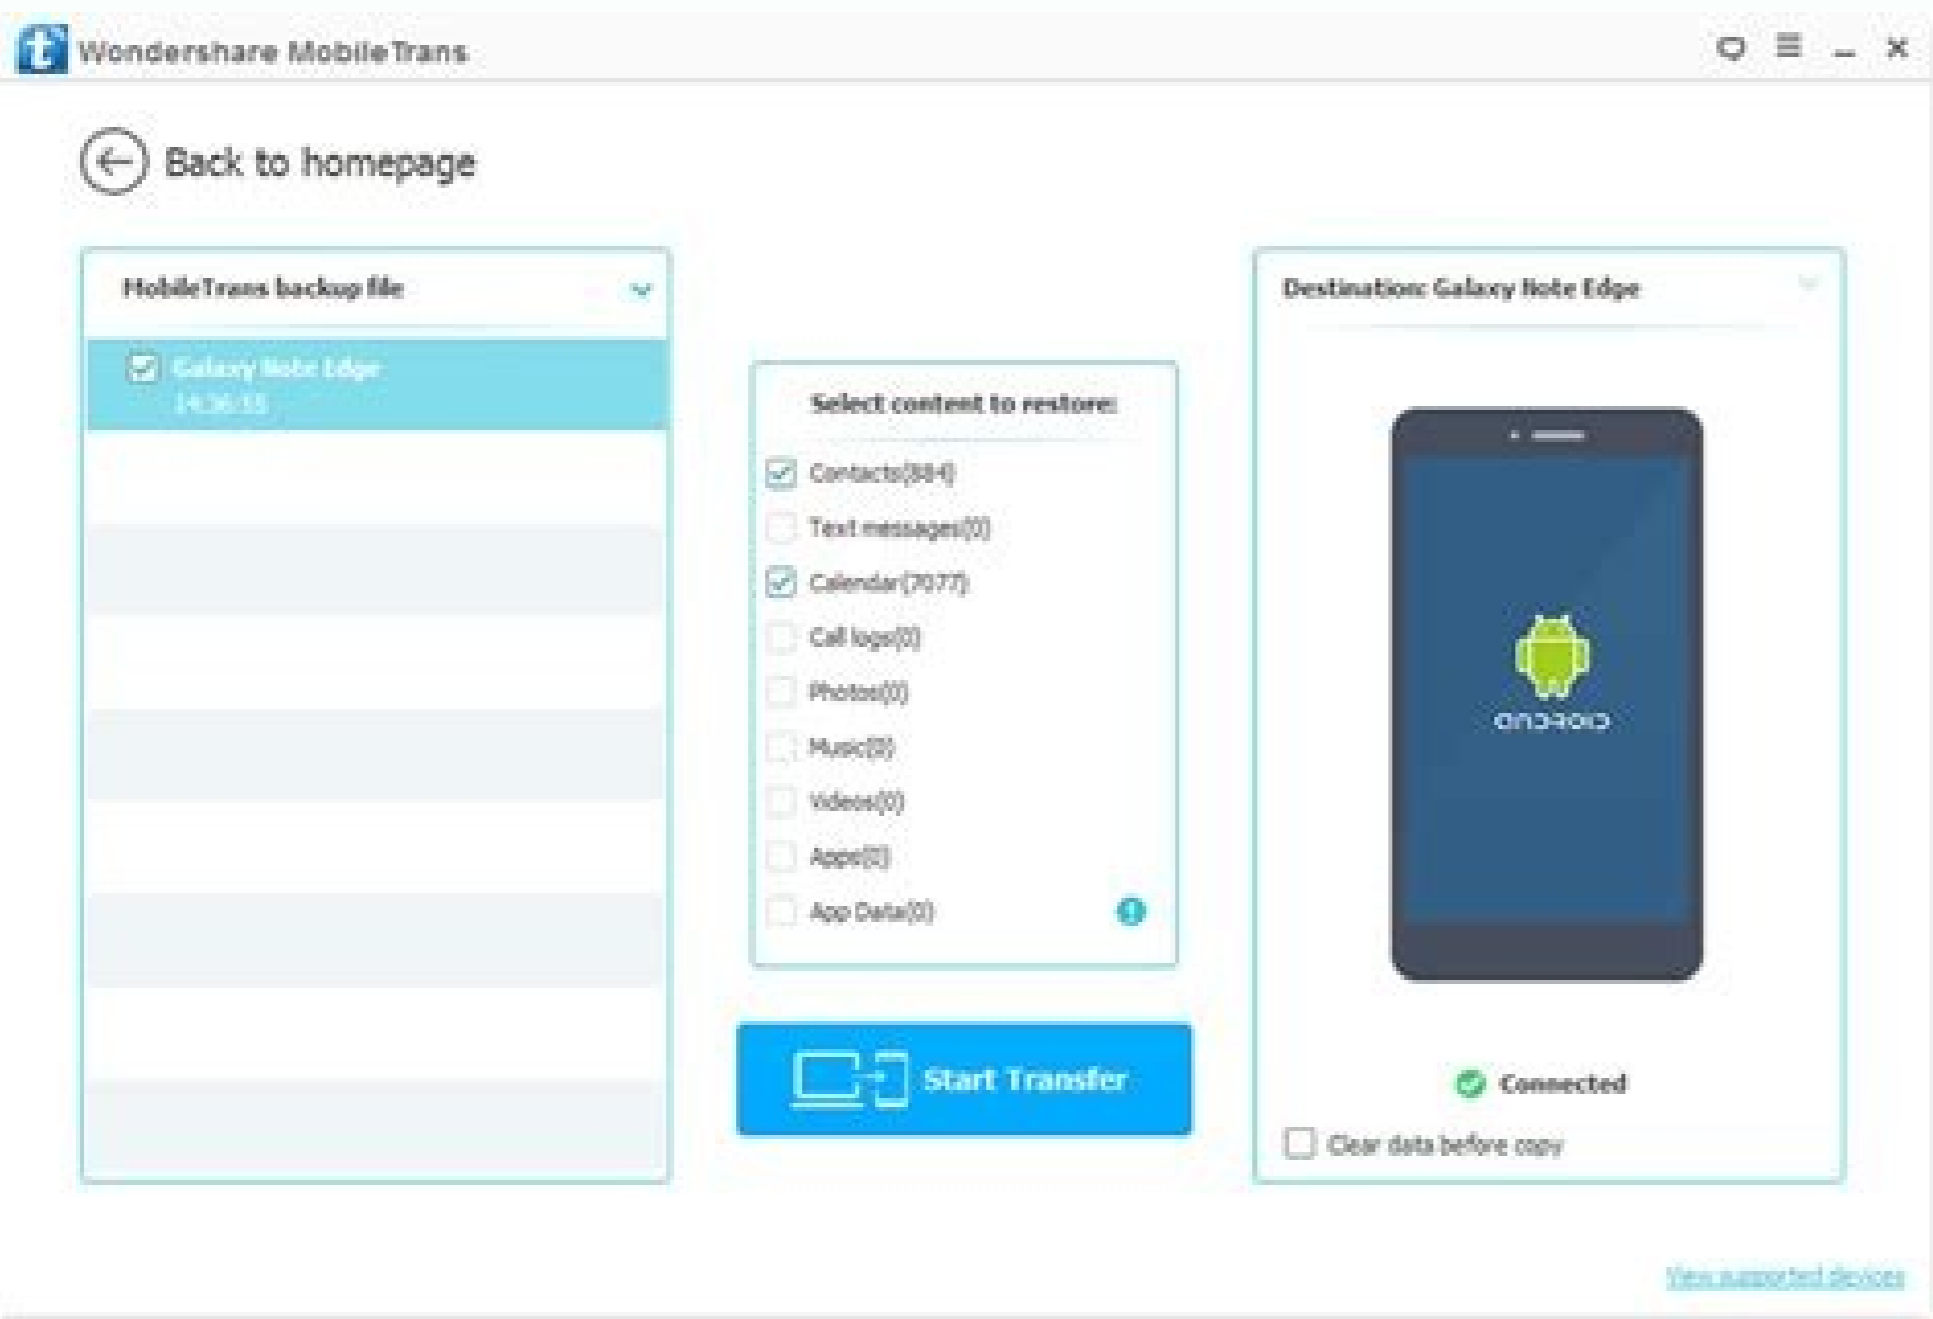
Wondershare MobileTrans

Back to homepage

MobileTrans backup file

Galaxy Note Edge
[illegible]

Select content to restore:

Contacts(884)
Text messages(0)
Calendar(7077)
Call logs(0)
Photos(0)
Music(0)
Videos(0)
Apps(0)
App Data(0)

Start Transfer

Destination: Galaxy Note Edge

ANDROID

Connected

Clear data before copy

View supported devices